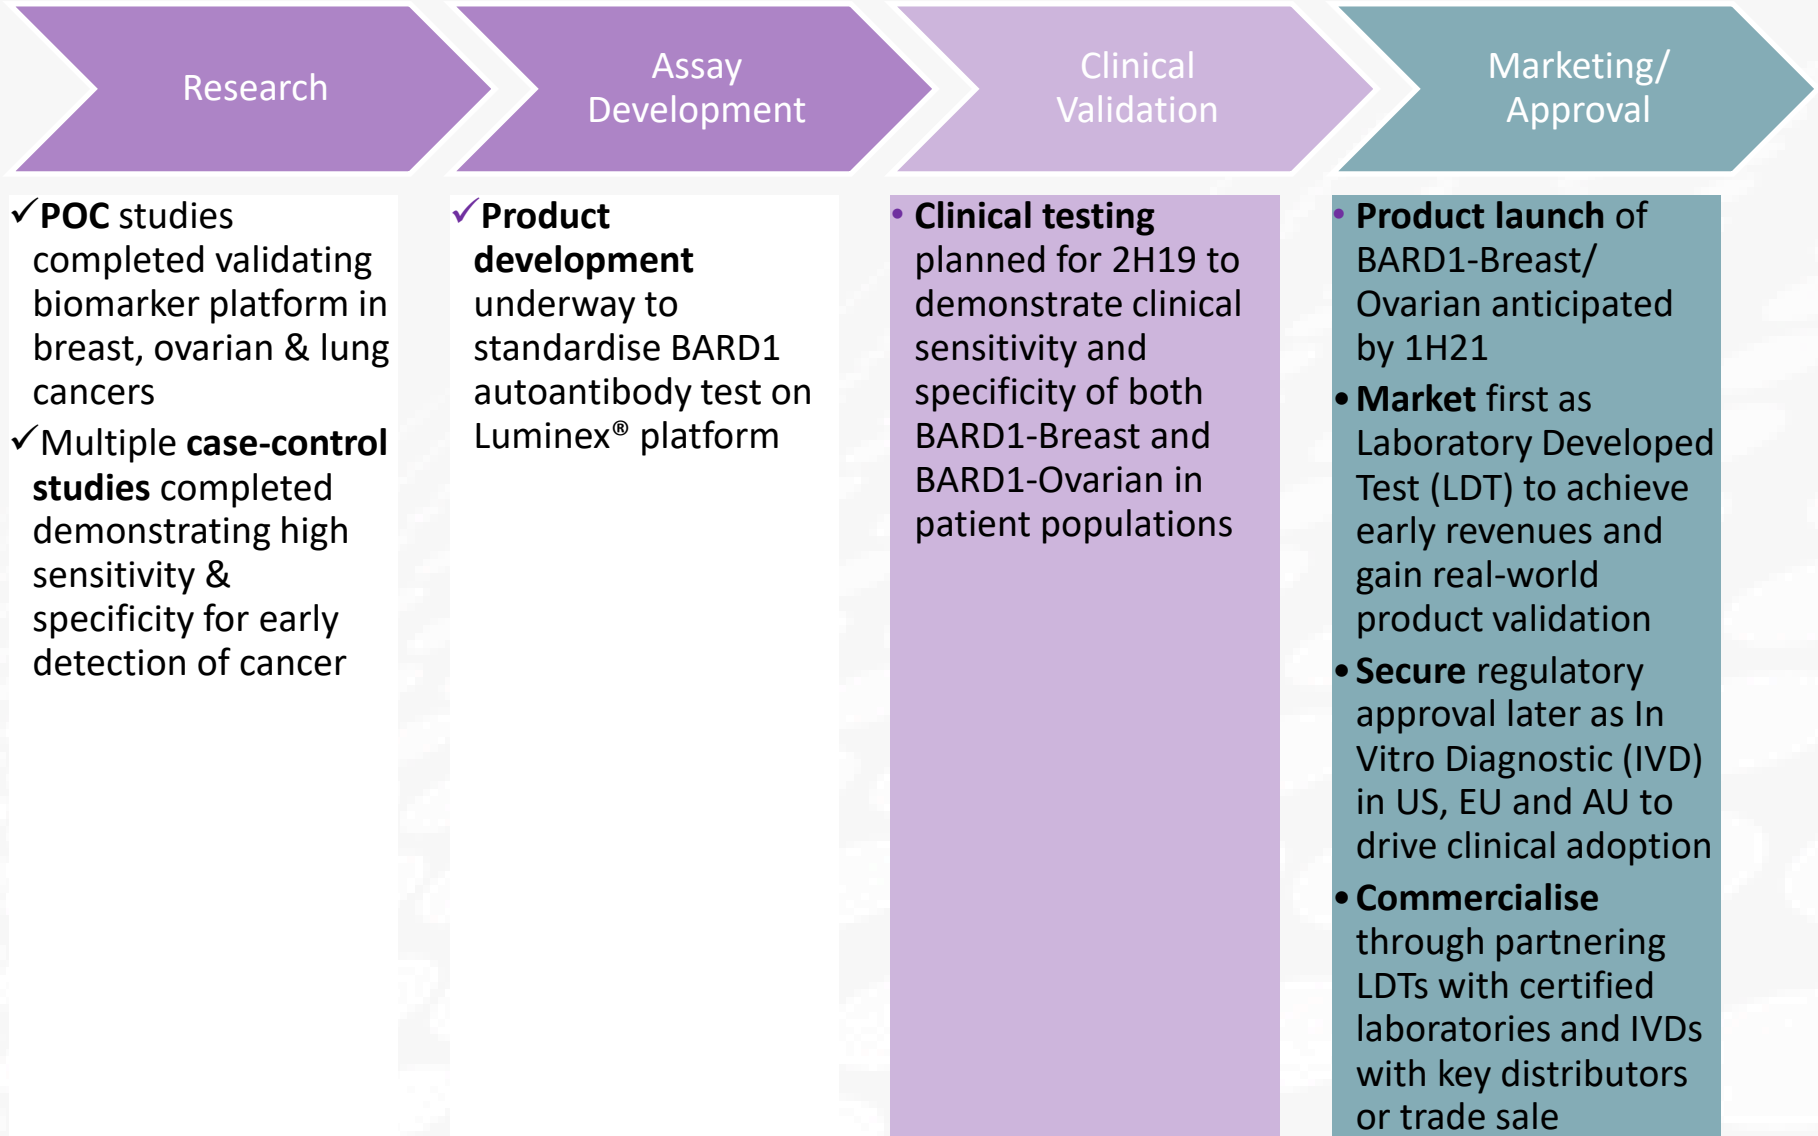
Research

Assay Development

Clinical Validation

Marketing/ Approval

✓**POC** studies completed validating biomarker platform in breast, ovarian & lung cancers

✓Multiple **case-control studies** completed demonstrating high sensitivity & specificity for early detection of cancer

✓**Product development** underway to standardise BARD1 autoantibody test on Luminex® platform

• **Clinical testing** planned for 2H19 to demonstrate clinical sensitivity and specificity of both BARD1-Breast and BARD1-Ovarian in patient populations

• **Product launch** of BARD1-Breast/ Ovarian anticipated by 1H21

• **Market** first as Laboratory Developed Test (LDT) to achieve early revenues and gain real-world product validation

• **Secure** regulatory approval later as In Vitro Diagnostic (IVD) in US, EU and AU to drive clinical adoption

• **Commercialise** through partnering LDTs with certified laboratories and IVDs with key distributors or trade sale